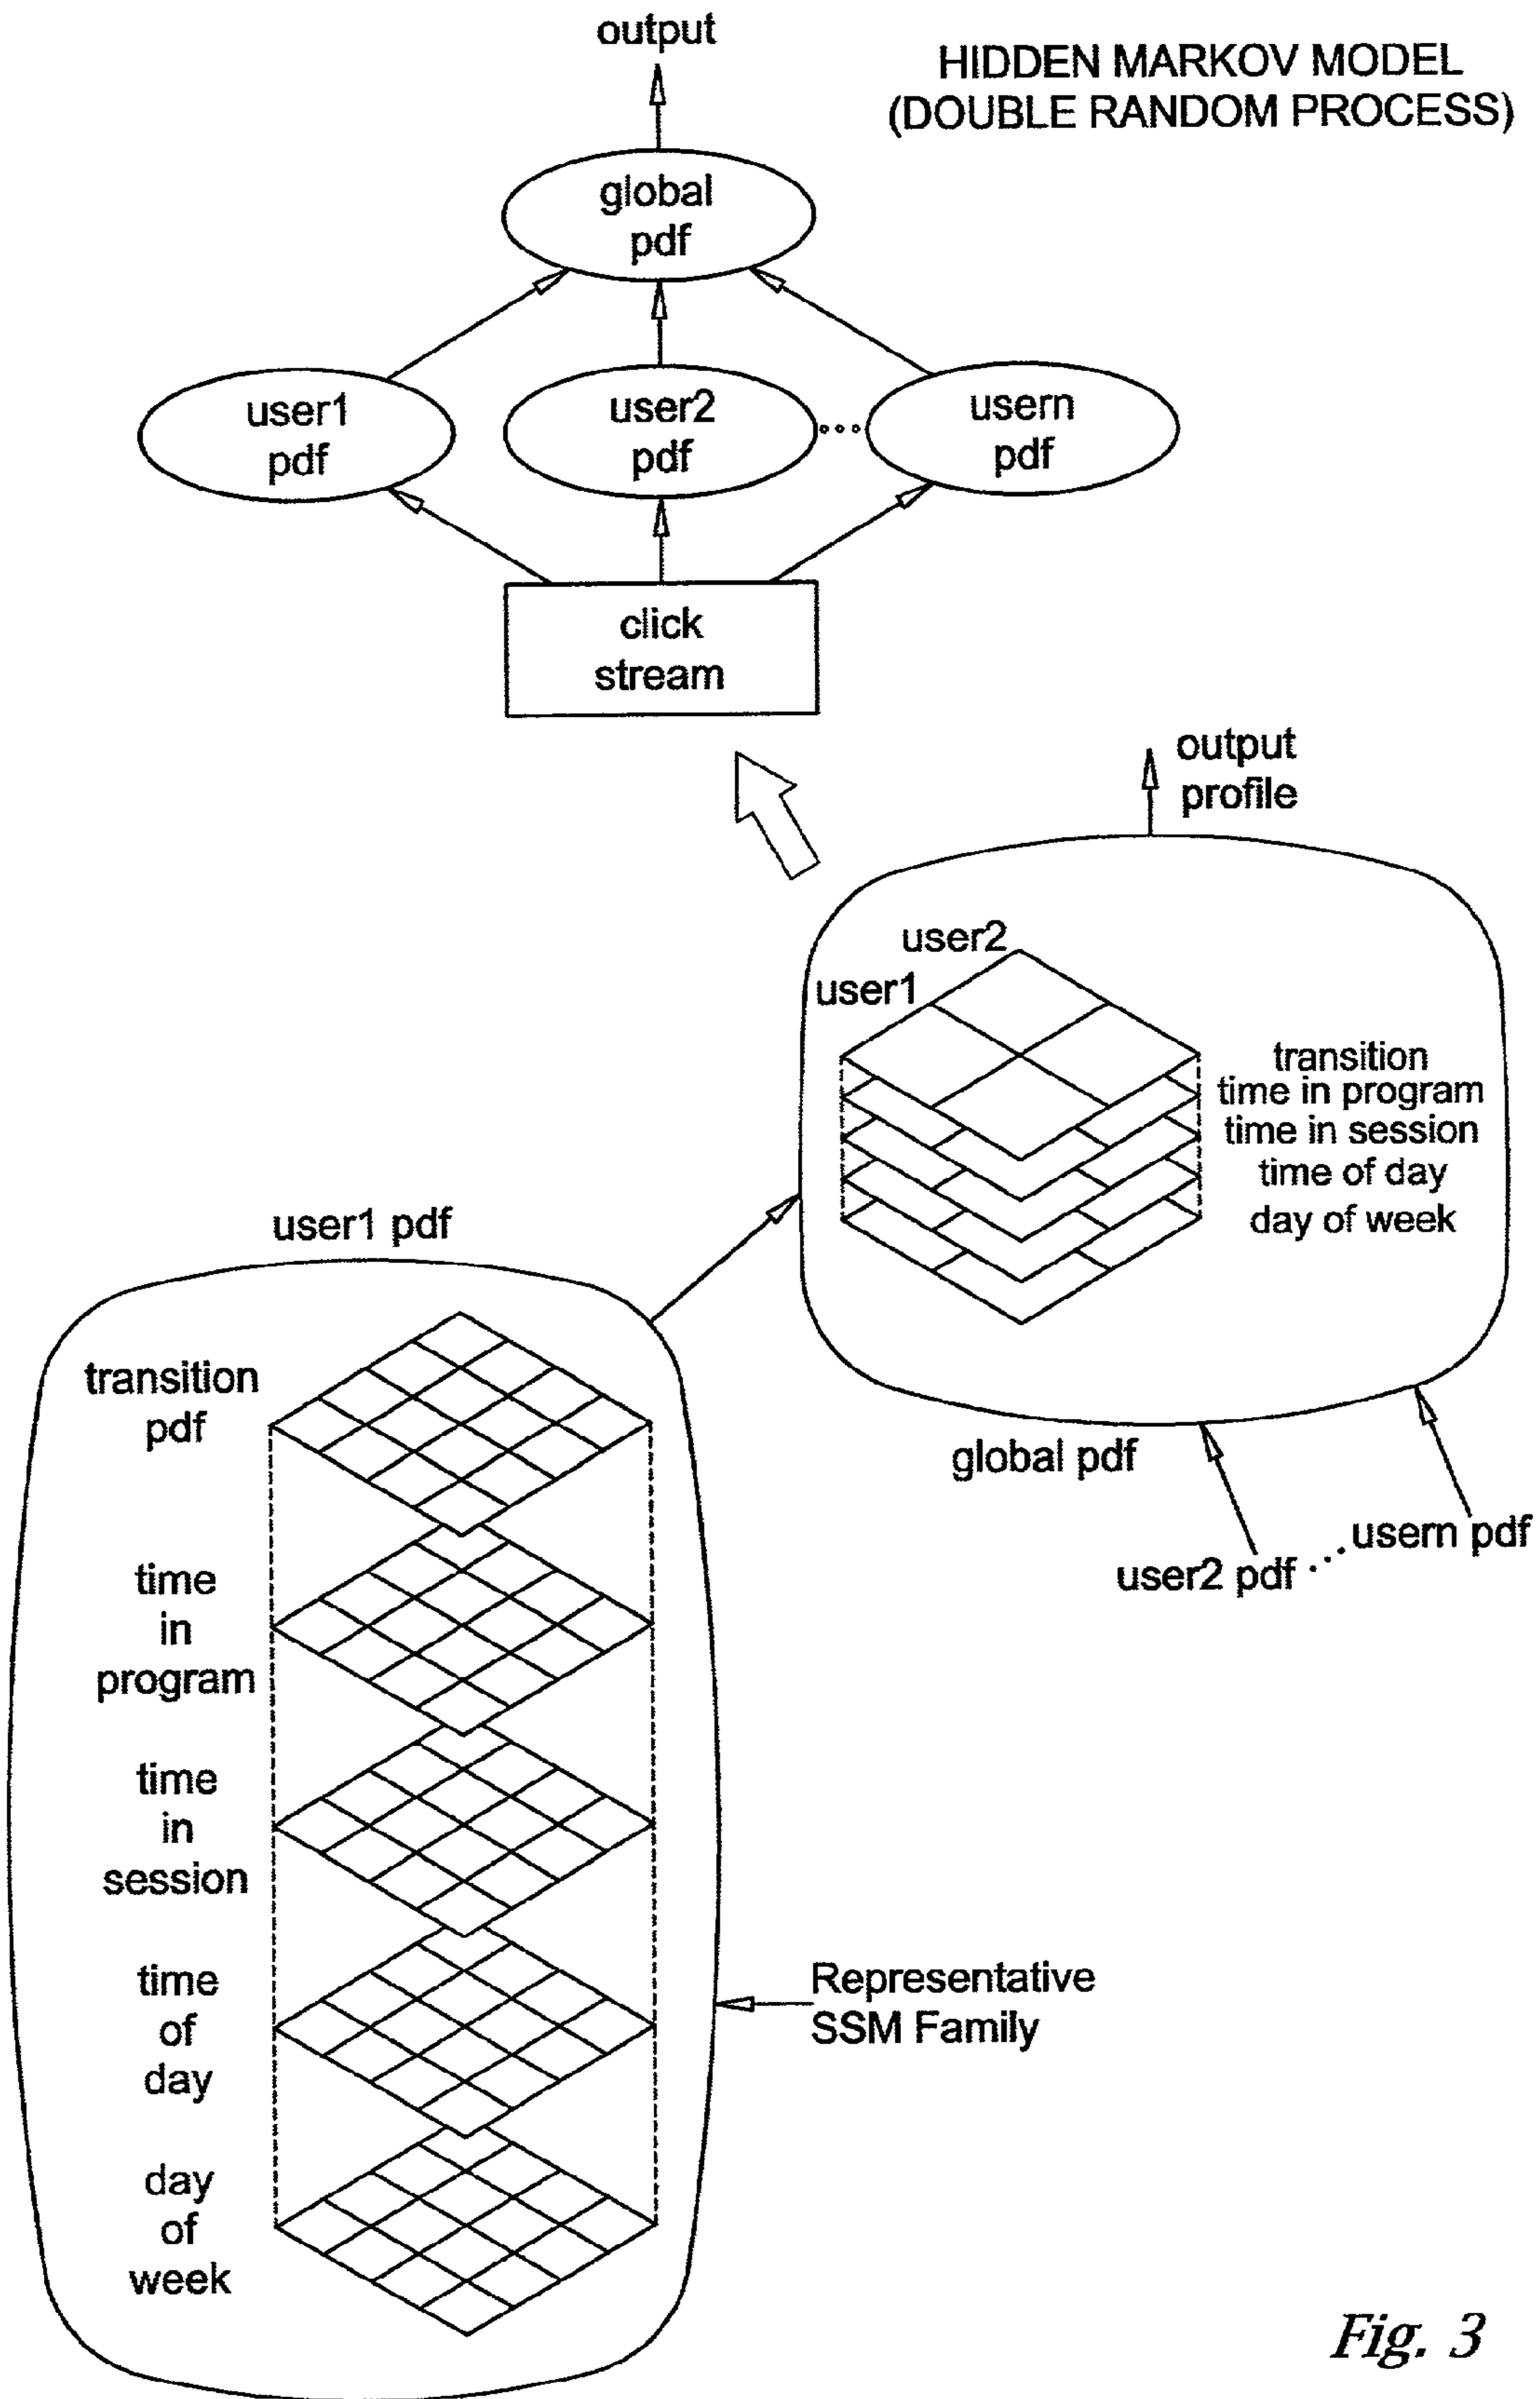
output

HIDDEN MARKOV MODEL
(DOUBLE RANDOM PROCESS)

global pdf

user1 pdf

user2 pdf

usern pdf

click stream

output profile

user2

user1

transition
time in program
time in session
time of day
day of week

global pdf

user2 pdf

usern pdf

user1 pdf

transition pdf

time in program

time in session

time of day

day of week

Representative SSM Family

Fig. 3